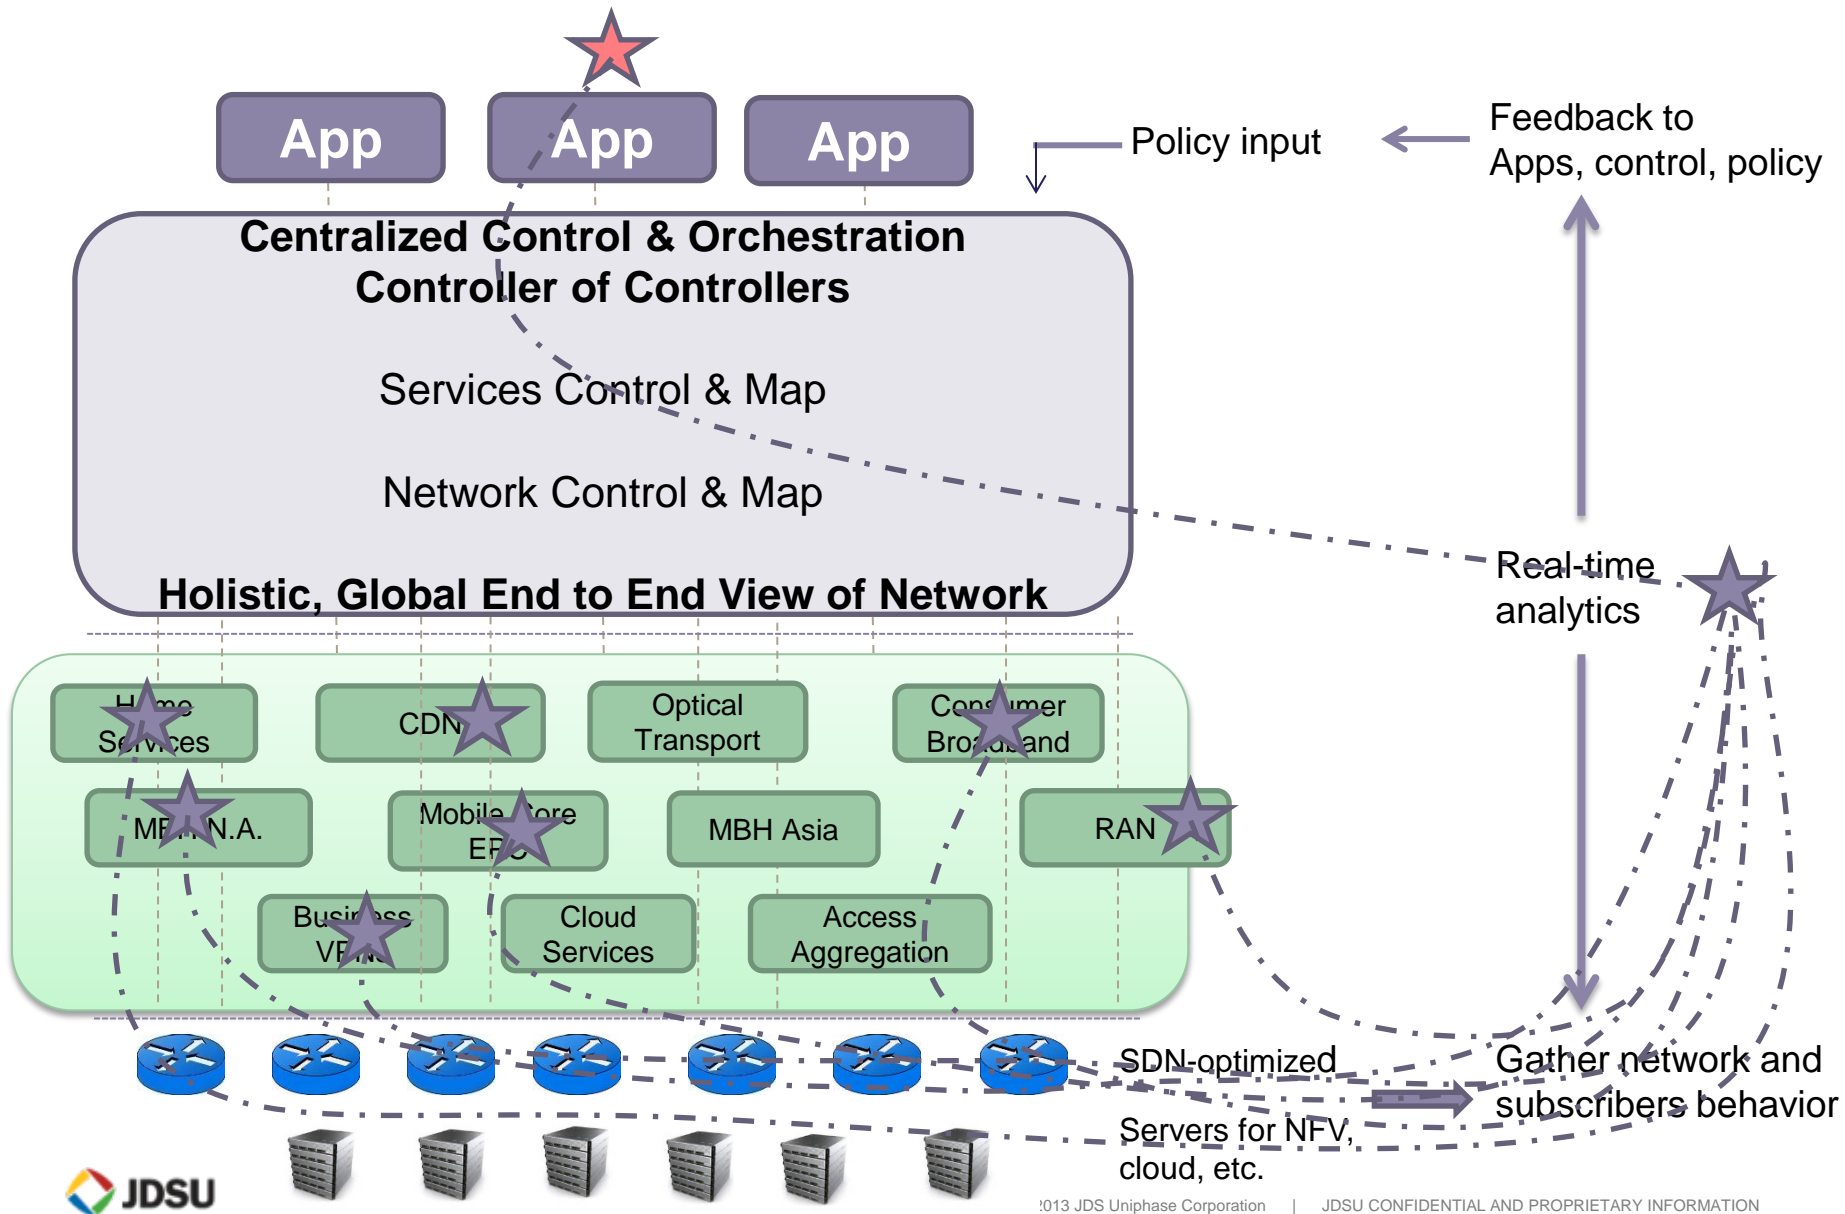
App App App

Policy input

Feedback to Apps, control, policy

Centralized Control & Orchestration
Controller of Controllers

Services Control & Map

Network Control & Map

Holistic, Global End to End View of Network

Real-time analytics

Home Services

CDN

Optical Transport

Consumer Broadband

MBH N.A.

Mobile Core EPC

MBH Asia

RAN

Business VPNs

Cloud Services

Access Aggregation

SDN-optimized

Gather network and subscribers behavior

Servers for NFV, cloud, etc.

JDSU

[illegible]013 JDS Uniphase Corporation | JDSU CONFIDENTIAL AND PROPRIETARY INFORMATION